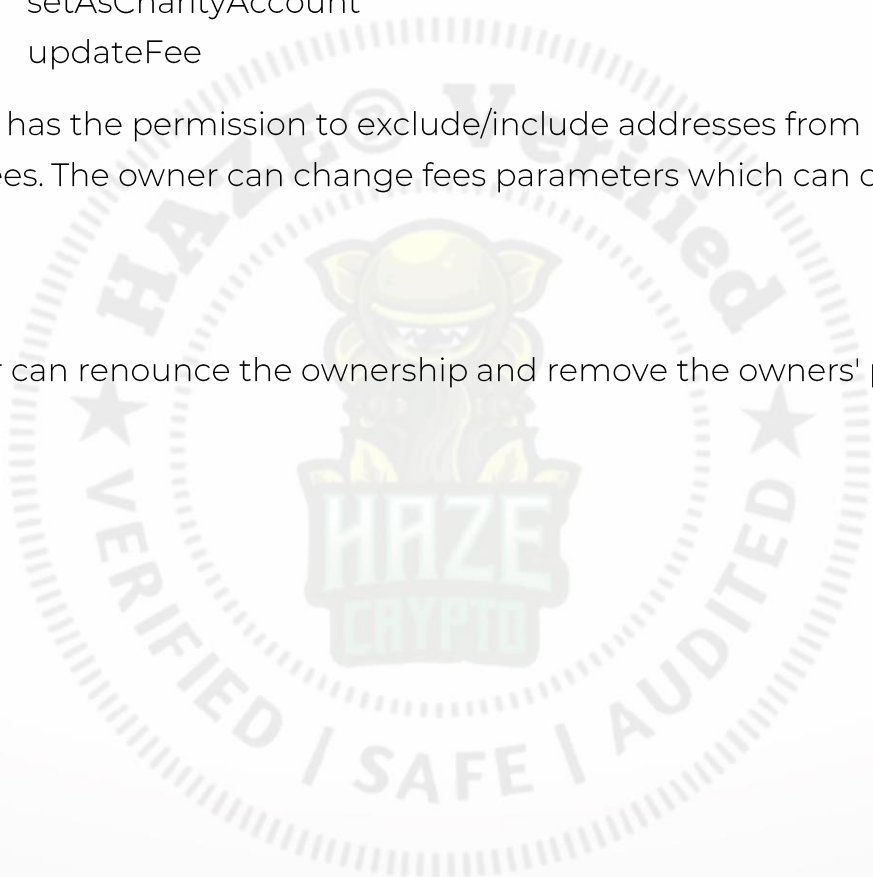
setAsCharityAccount
updateFee

has the permission to exclude/include addresses from
ees. The owner can change fees parameters which can c

r can renounce the ownership and remove the owners' p

HAZE © Verified
VERIFIED | SAFE | AUDITED
HAZE
CRYPTO